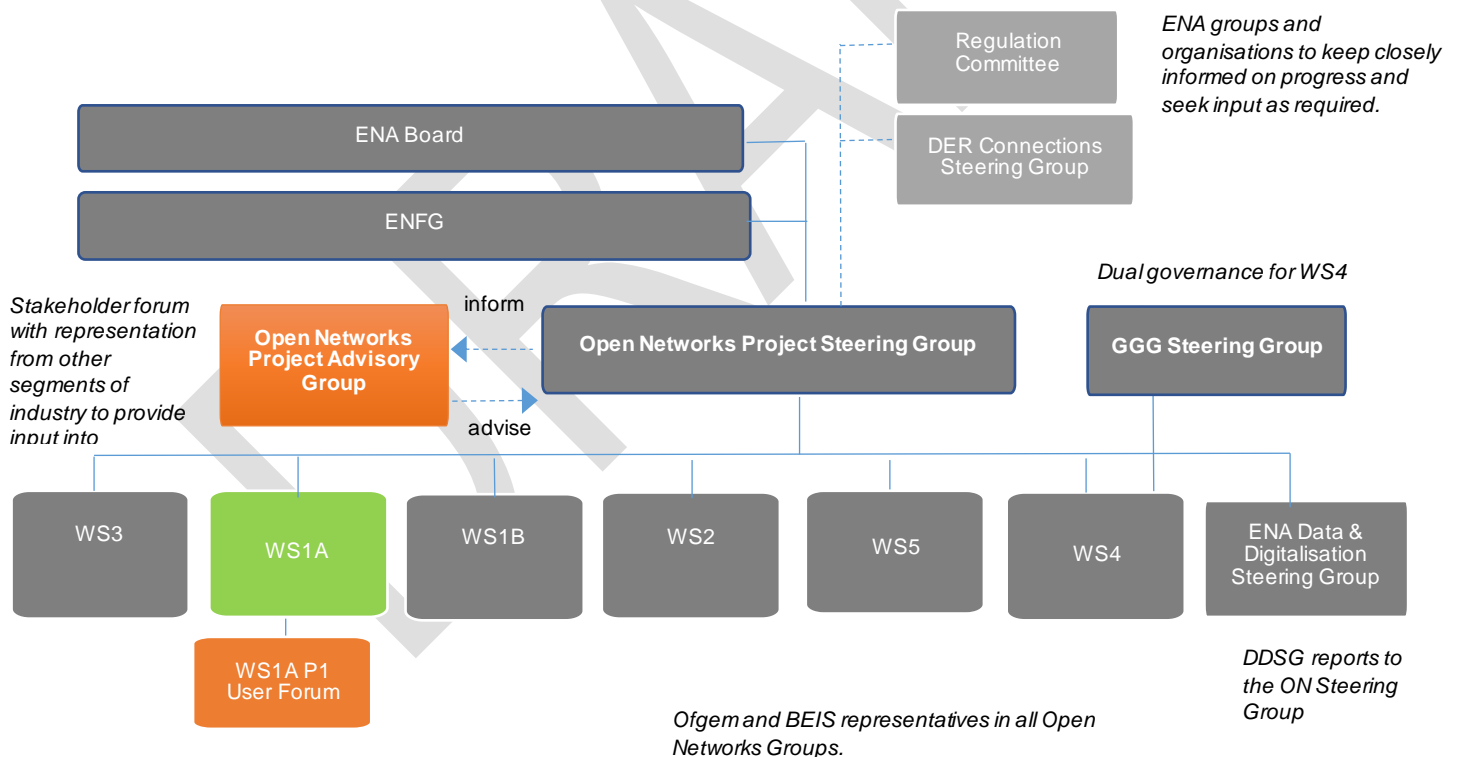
Regulation Committee

ENA groups and organisations to keep closely informed on progress and seek input as required.

ENA Board

DER Connections Steering Group

ENFG

Dual governance for WS4

Stakeholder forum with representation from other segments of industry to provide input into

Open Networks Project Advisory Group

inform

advise

Open Networks Project Steering Group

GGG Steering Group

WS3

WS1A

WS1B

WS2

WS5

WS4

ENA Data & Digitalisation Steering Group

WS1A P1 User Forum

DDSG reports to the ON Steering Group

Ofgem and BEIS representatives in all Open Networks Groups.